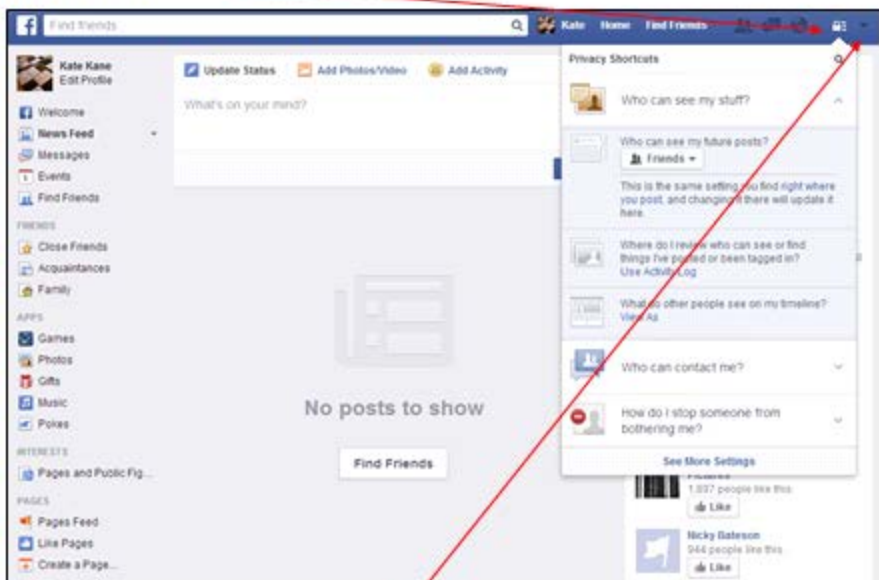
Find friends

Kate Home Find Friends

Kate Kane
Edit Profile

Welcome
News Feed
Messages
Events
Find Friends

FRIENDS
Close Friends
Acquaintances
Family

APPS
Games
Photos
Gifts
Music
Pokes

INTERESTS
Pages and Public Fig...

PAGES
Pages Feed
Like Pages
Create a Page...

Update Status
Add Photos/Video
Add Activity

What's on your mind?

No posts to show

Find Friends

Privacy Shortcuts

Who can see my stuff?

Who can see my future posts?
Friends

This is the same setting you find right where you post, and changing it there will update it here.

Where do I review who can see or find things I've posted or been tagged in?
Use Activity Log

What do other people see on my timeline?
View As

Who can contact me?

How do I stop someone from bothering me?

See More Settings

1,897 people like this.
Like

Nicky Bateson
944 people like this.
Like